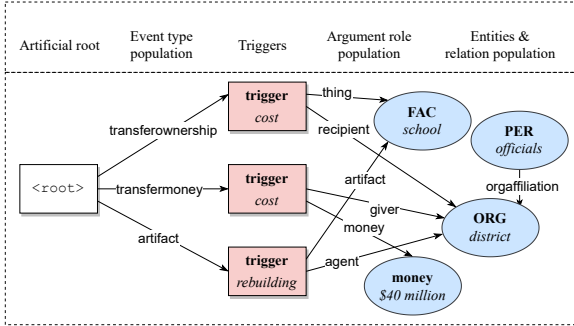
Artificial root

Event type population

Triggers

Argument role population

Entities & relation population

<root>

transferownership

transfermoney

artifact

trigger
cost

trigger
cost

trigger
rebuilding

thing

recipient

artifact

giver

money

agent

FAC
school

PER
officials

orgaffiliation

ORG
district

money
$40 million